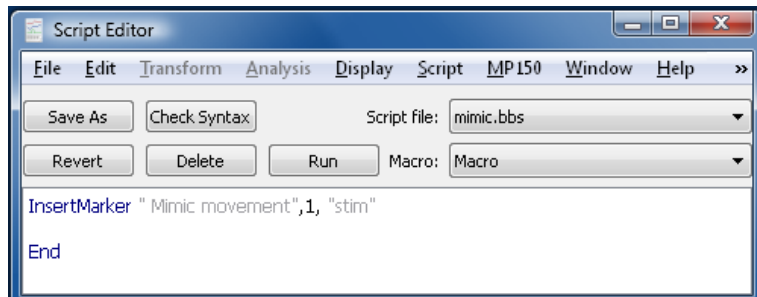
Script Editor

File Edit Transform Analysis Display Script MP150 Window Help »

Save As Check Syntax Script file: mimic.bbs

Revert Delete Run Macro: Macro

InsertMarker " Mimic movement",1, "stim"

End